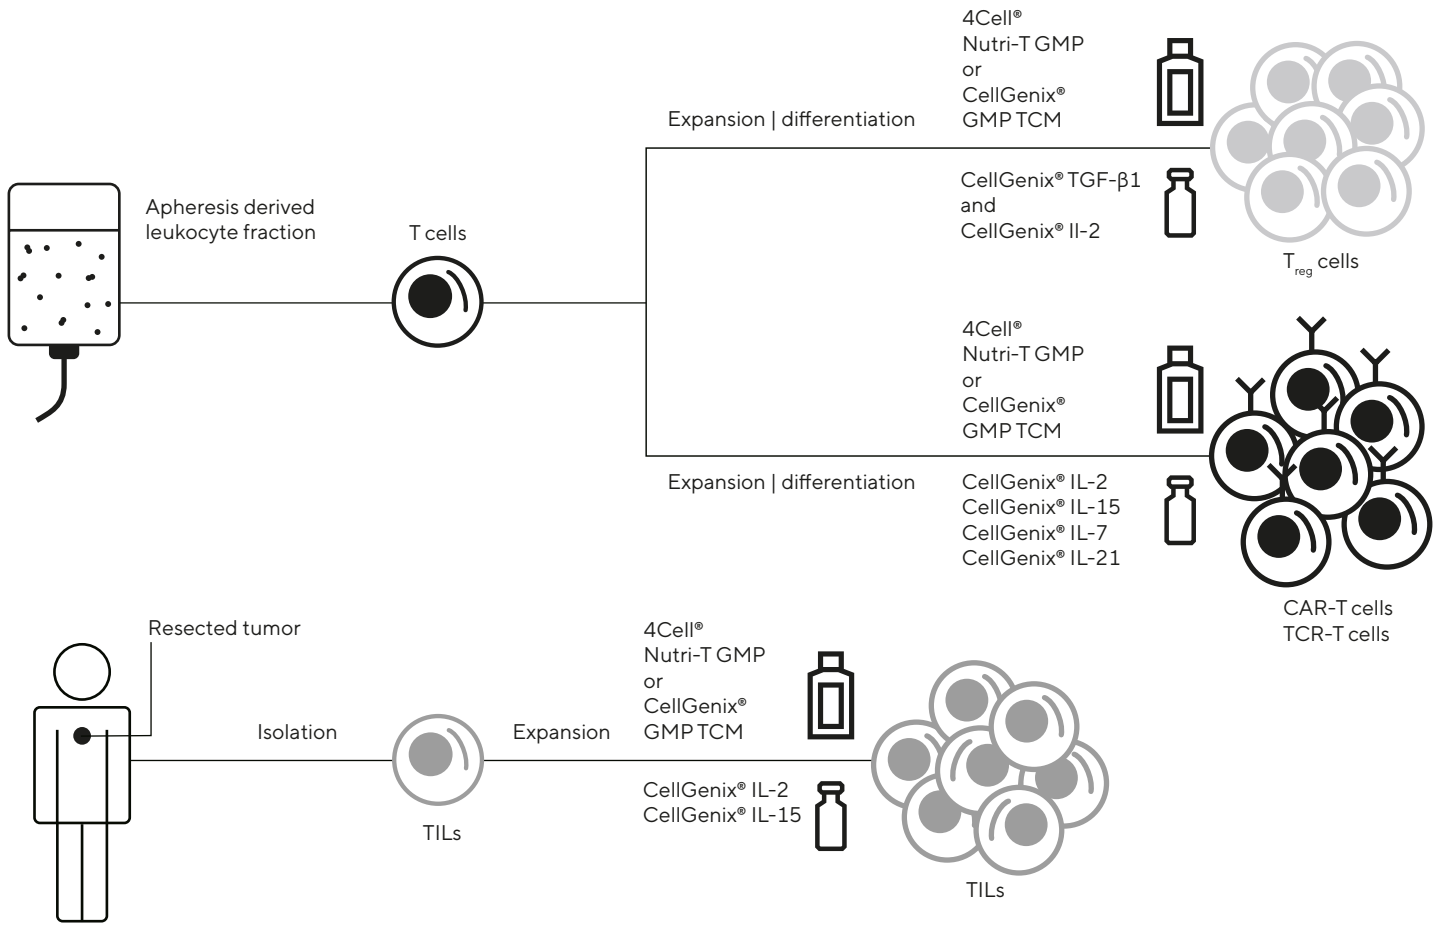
Apheresis derived leukocyte fraction

T cells

Expansion | differentiation

4Cell®
Nutri-T GMP
or
CellGenix®
GMP TCM

CellGenix® TGF-β1
and
CellGenix® Il-2

$T_{reg}$ cells

4Cell®
Nutri-T GMP
or
CellGenix®
GMP TCM

Expansion | differentiation

CellGenix® IL-2
CellGenix® IL-15
CellGenix® IL-7
CellGenix® IL-21

CAR-T cells
TCR-T cells

Resected tumor

Isolation

TILs

Expansion

4Cell®
Nutri-T GMP
or
CellGenix®
GMP TCM

CellGenix® IL-2
CellGenix® IL-15

TILs